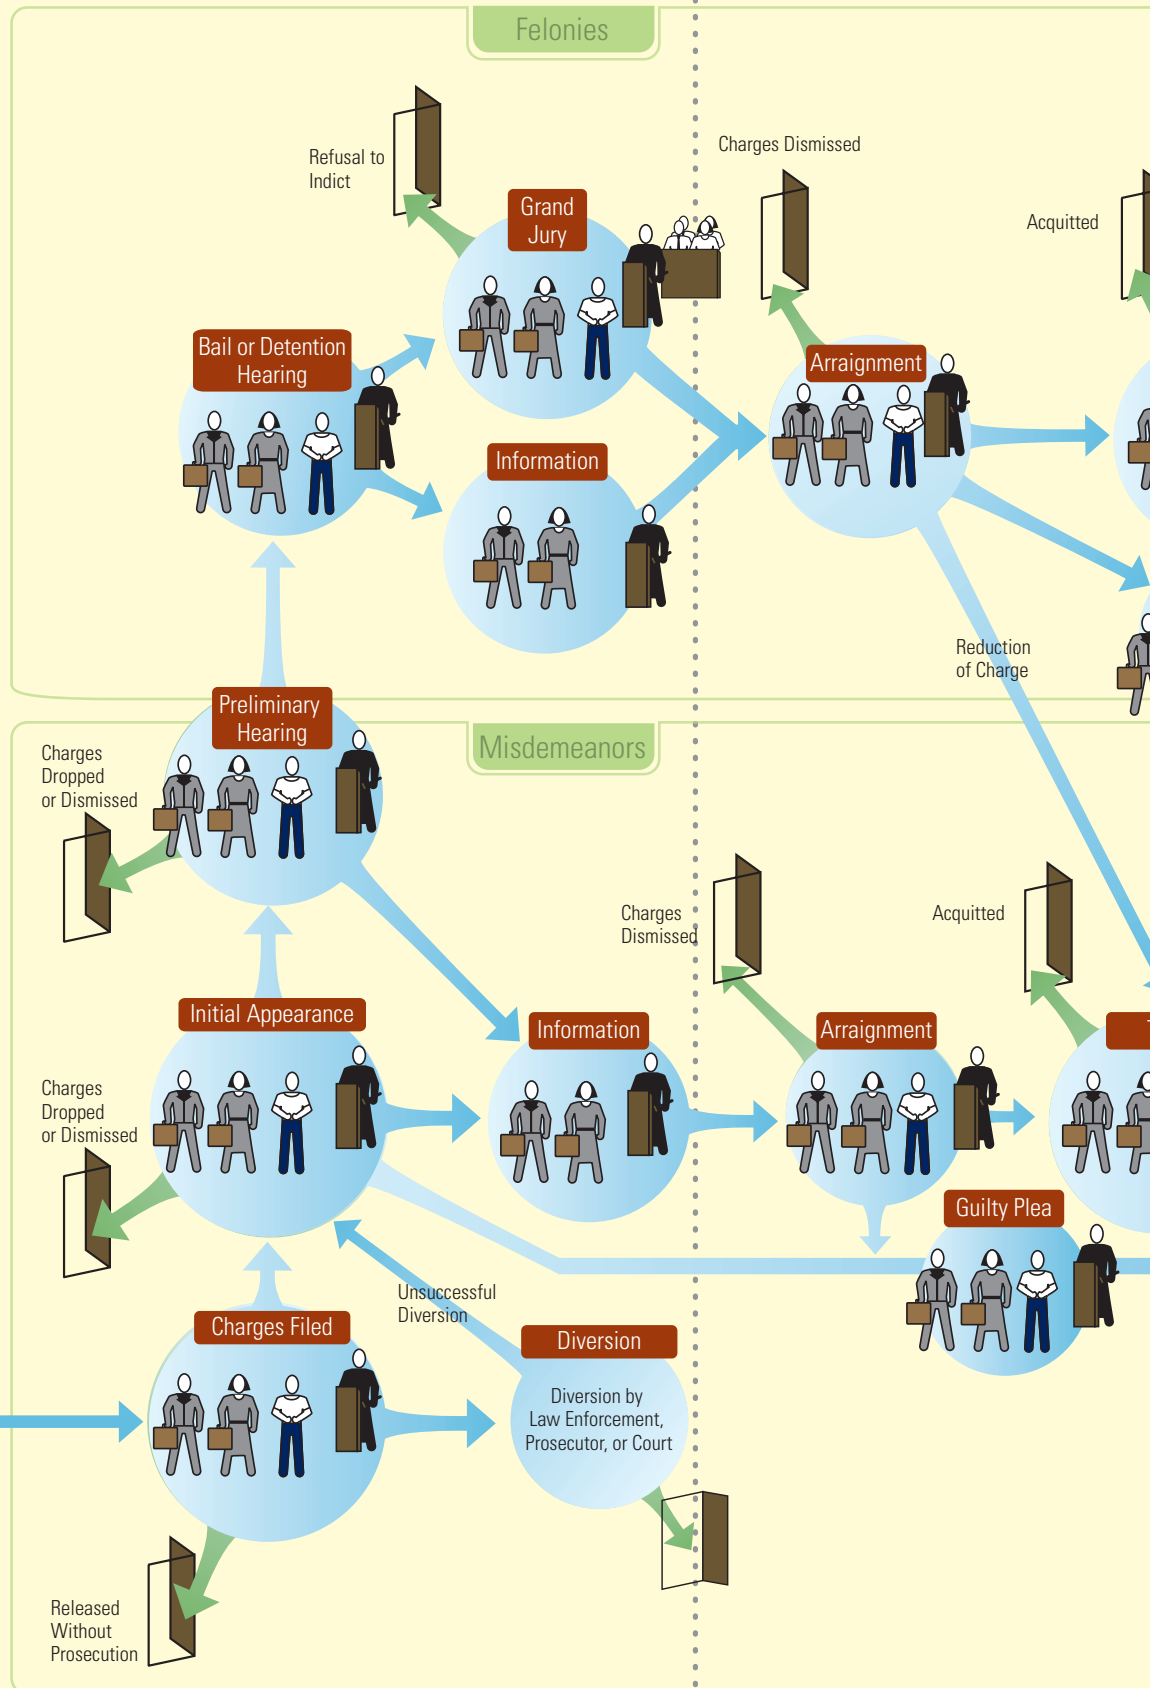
Felonies

Refusal to Indict

Grand Jury

Charges Dismissed

Acquitted

Bail or Detention Hearing

Information

Arraignment

Reduction of Charge

Preliminary Hearing

Misdemeanors

Charges Dropped or Dismissed

Charges Dismissed

Acquitted

Initial Appearance

Information

Arraignment

Charges Dropped or Dismissed

Guilty Plea

Unsuccessful Diversion

Charges Filed

Diversion

Diversion by Law Enforcement, Prosecutor, or Court

Released Without Prosecution